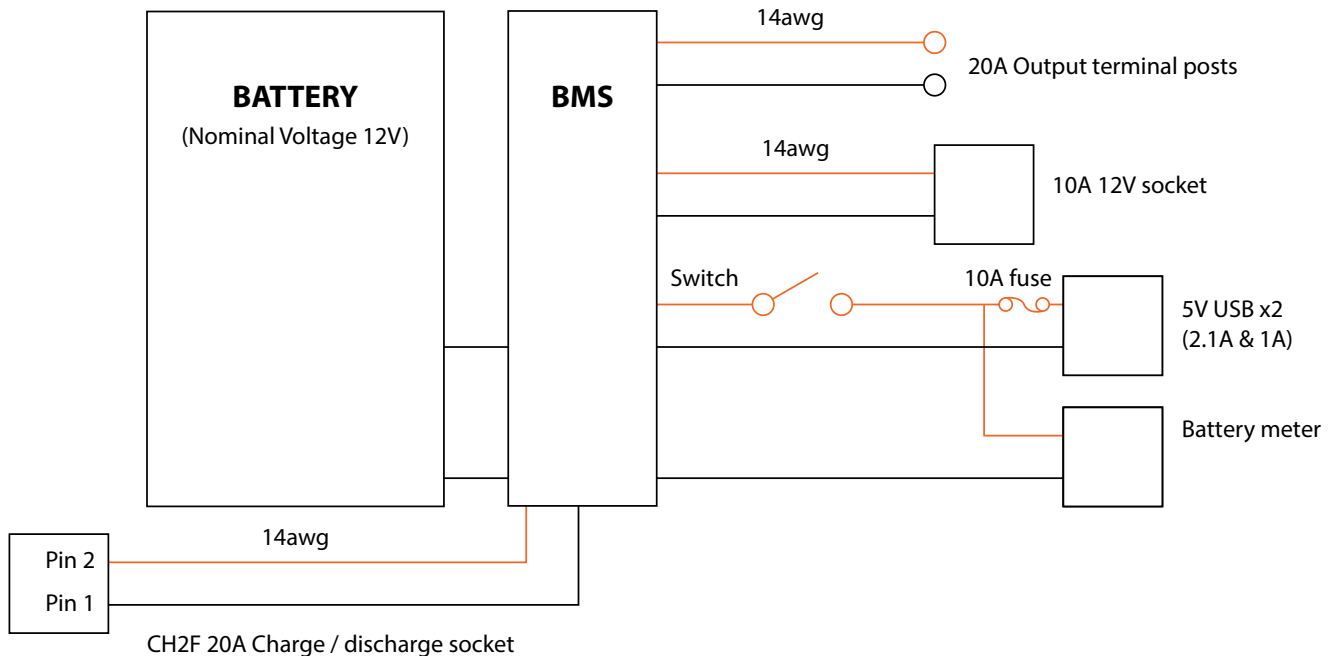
BATTERY
(Nominal Voltage 12V)

BMS

14awg

20A Output terminal posts

14awg

10A 12V socket

Switch

10A fuse

5V USB x2
(2.1A & 1A)

Battery meter

14awg

Pin 2
Pin 1

CH2F 20A Charge / discharge socket